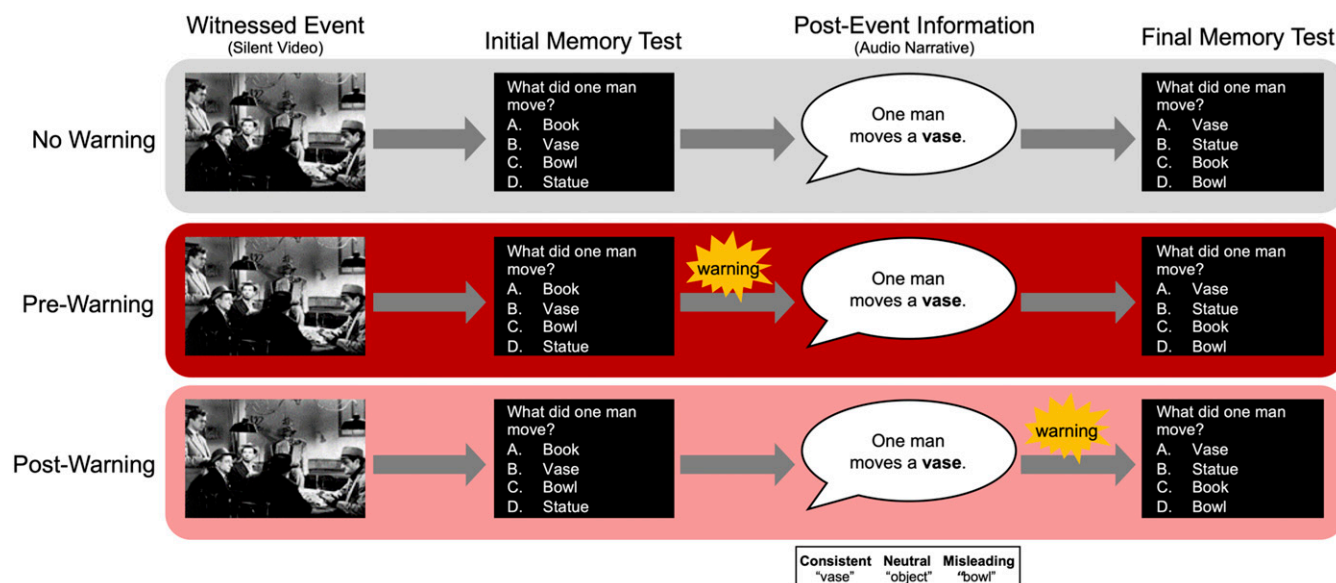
Witnessed Event
(Silent Video)

Initial Memory Test

Post-Event Information
(Audio Narrative)

Final Memory Test

No Warning

What did one man move?
A. Book
B. Vase
C. Bowl
D. Statue

One man moves a **vase**.

What did one man move?
A. Vase
B. Statue
C. Book
D. Bowl

Pre-Warning

What did one man move?
A. Book
B. Vase
C. Bowl
D. Statue

warning

One man moves a **vase**.

What did one man move?
A. Vase
B. Statue
C. Book
D. Bowl

Post-Warning

What did one man move?
A. Book
B. Vase
C. Bowl
D. Statue

One man moves a **vase**.

warning

What did one man move?
A. Vase
B. Statue
C. Book
D. Bowl

| Consistent | Neutral | Misleading |
|---|---|---|
| "vase" | "object" | "bowl" |